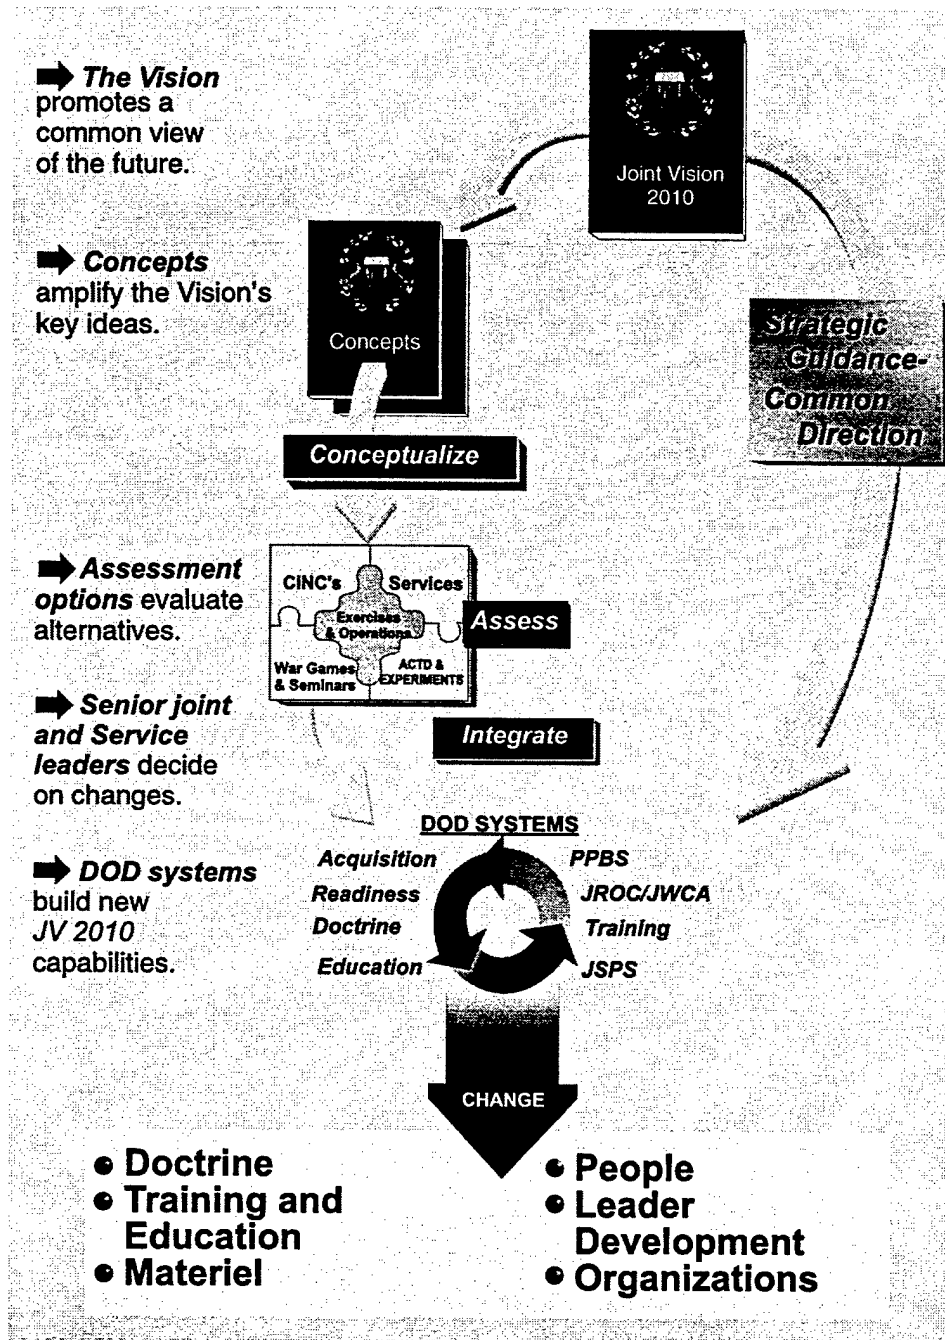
The Vision promotes a common view of the future.

Joint Vision 2010

Concepts amplify the Vision's key ideas.

Concepts

Strategic Guidance-Common Direction

Conceptualize

Assessment options evaluate alternatives.

CINC's
Services
Exercises & Operations
War Games & Seminars
ACTD & EXPERIMENTS

Assess

Senior joint and Service leaders decide on changes.

Integrate

DOD systems build new JV 2010 capabilities.

DOD SYSTEMS
Acquisition
Readiness
Doctrine
Education
PPBS
JROC/JWCA
Training
JSPS

CHANGE

• Doctrine
• Training and Education
• Materiel

• People
• Leader Development
• Organizations